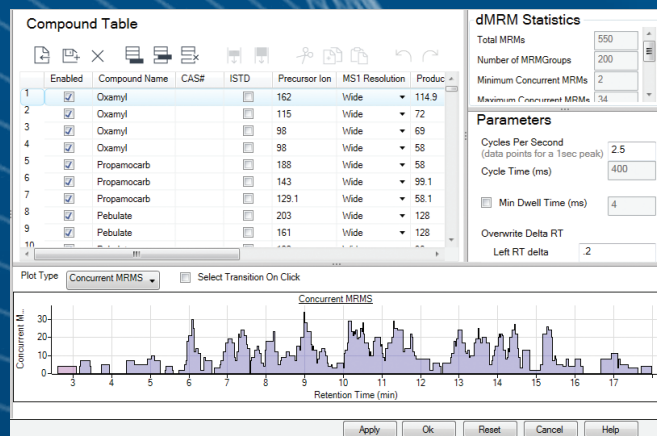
Compound Table

|  | Enabled | Compound Name | CAS# | ISTD | Precursor Ion | MS1 Resolution | Produc |
|---|---|---|---|---|---|---|---|
| 1 | ☑ | Oxamyl |  | ☐ | 162 | Wide ▾ | 114.9 |
| 2 | ☑ | Oxamyl |  | ☐ | 115 | Wide ▾ | 72 |
| 3 | ☑ | Oxamyl |  | ☐ | 98 | Wide ▾ | 69 |
| 4 | ☑ | Oxamyl |  | ☐ | 98 | Wide ▾ | 58 |
| 5 | ☑ | Propamocarb |  | ☐ | 188 | Wide ▾ | 58 |
| 6 | ☑ | Propamocarb |  | ☐ | 143 | Wide ▾ | 99.1 |
| 7 | ☑ | Propamocarb |  | ☐ | 129.1 | Wide ▾ | 58.1 |
| 8 | ☑ | Pebulate |  | ☐ | 203 | Wide ▾ | 128 |
| 9 | ☑ | Pebulate |  | ☐ | 161 | Wide ▾ | 128 |
| 10 | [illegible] | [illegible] |  |  | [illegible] | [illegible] | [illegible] |

dMRM Statistics

Total MRMs 550
Number of MRMGroups 200
Minimum Concurrent MRMs 2
Maximum Concurrent MRMs 34

Parameters

Cycles Per Second (data points for a 1sec peak) 2.5
Cycle Time (ms) 400
Min Dwell Time (ms) 4
Overwrite Delta RT
Left RT delta .2

Plot Type Concurrent MRMS ▾
Select Transition On Click

Concurrent MRMS
Concurrent M...
30
20
10
0
3 4 5 6 7 8 9 10 11 12 13 14 15 16 17
Retention Time (min)

Apply Ok Reset Cancel Help